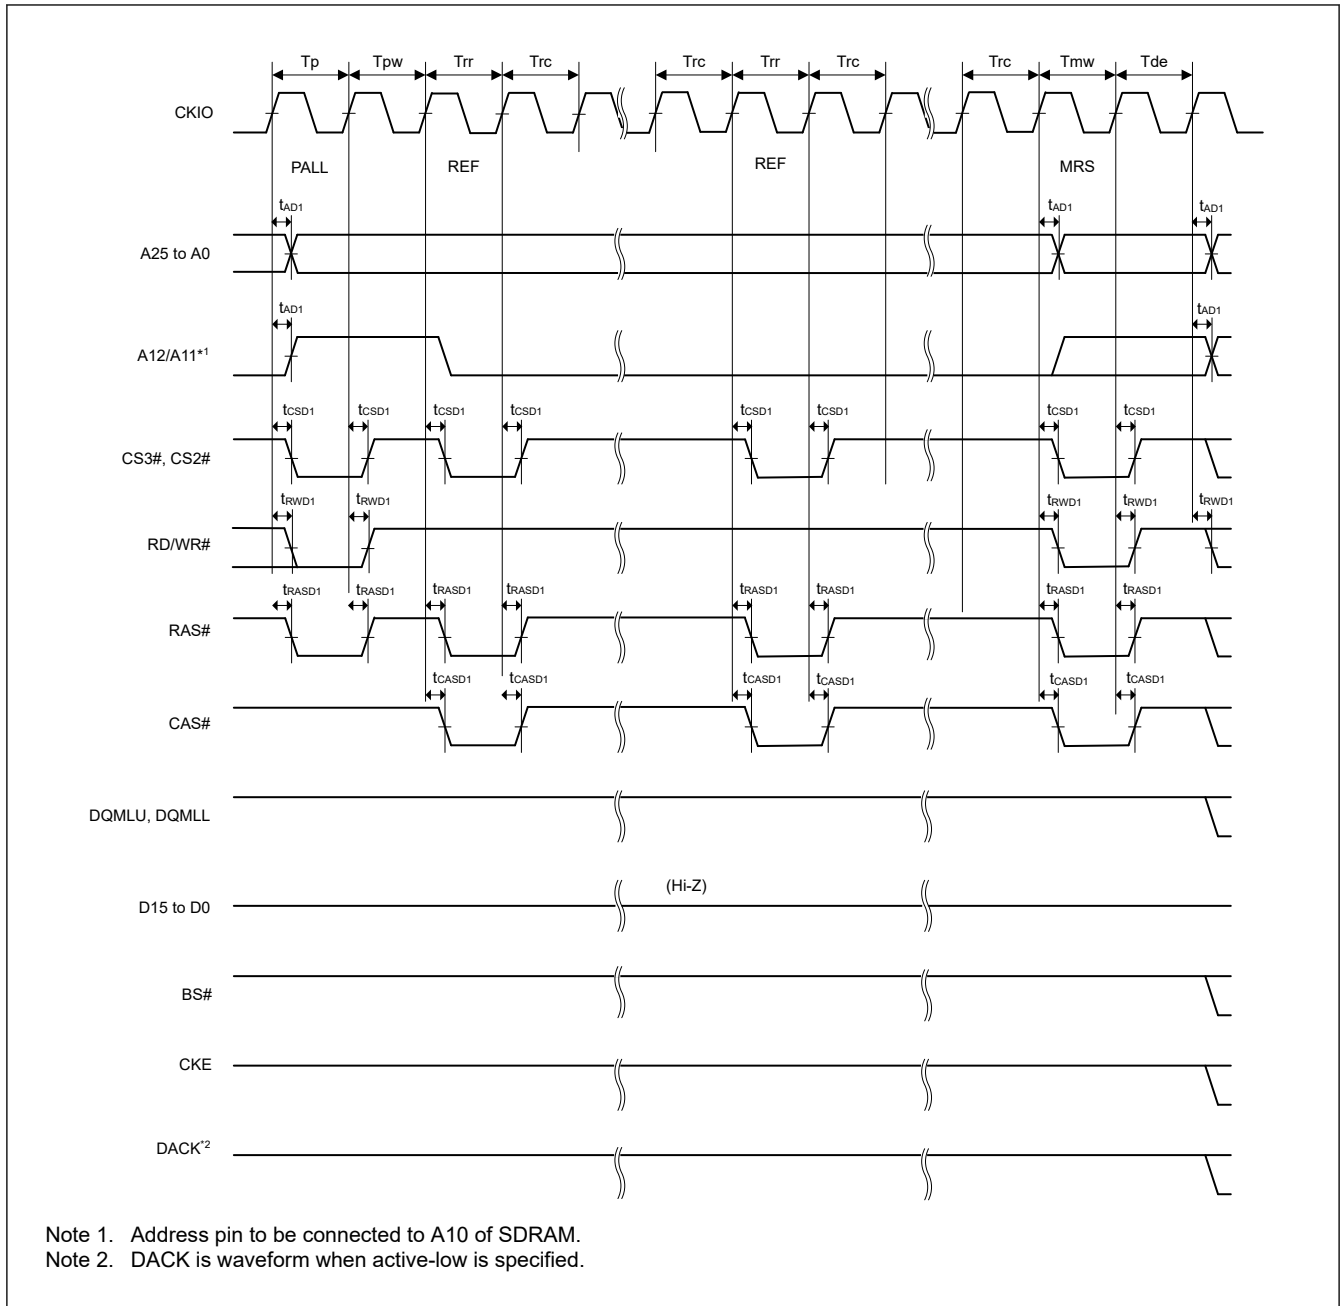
Tp Tpw Trr Trc Trc Trr Trc Trc Tmw Tde

CKIO

PALL REF REF MRS

$t_{AD1}$ $t_{AD1}$ $t_{AD1}$

A25 to A0

$t_{AD1}$ $t_{AD1}$

A12/A11$^{*1}$

$t_{CSD1}$ $t_{CSD1}$ $t_{CSD1}$ $t_{CSD1}$ $t_{CSD1}$ $t_{CSD1}$ $t_{CSD1}$ $t_{CSD1}$

CS3#, CS2#

$t_{RWD1}$ $t_{RWD1}$ $t_{RWD1}$ $t_{RWD1}$ $t_{RWD1}$

RD/WR#

$t_{RASD1}$ $t_{RASD1}$ $t_{RASD1}$ $t_{RASD1}$ $t_{RASD1}$ $t_{RASD1}$ $t_{RASD1}$ $t_{RASD1}$

RAS#

$t_{CASD1}$ $t_{CASD1}$ $t_{CASD1}$ $t_{CASD1}$ $t_{CASD1}$ $t_{CASD1}$

CAS#

DQMLU, DQMLL

(Hi-Z)

D15 to D0

BS#

CKE

DACK$^{*2}$

Note 1. Address pin to be connected to A10 of SDRAM.
Note 2. DACK is waveform when active-low is specified.